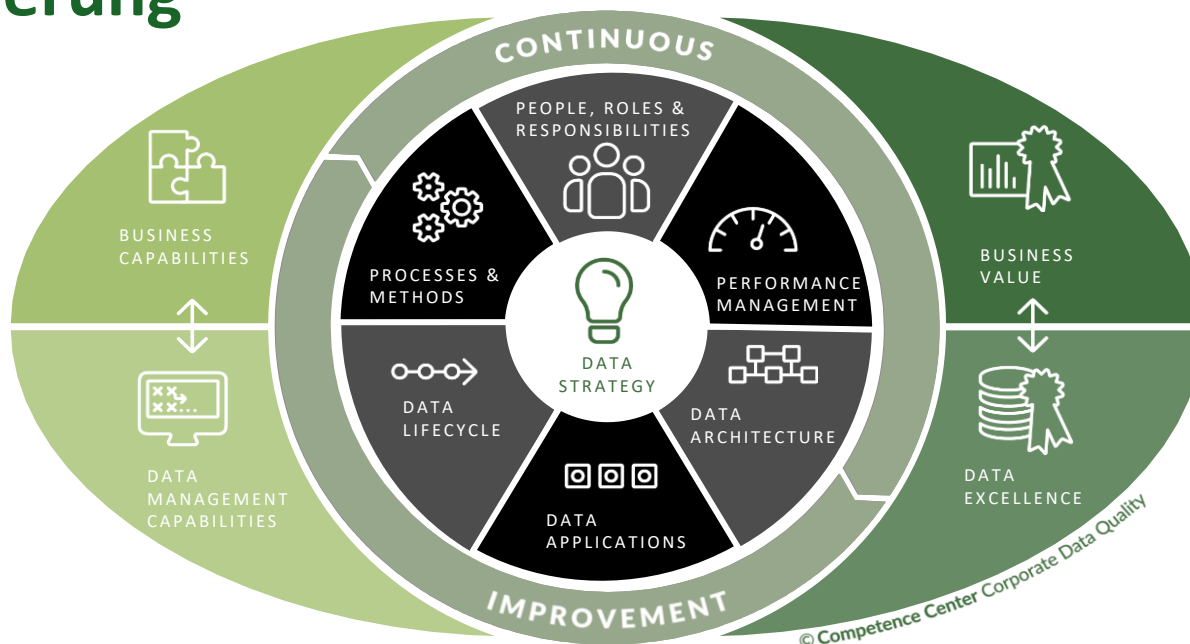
erung

CONTINUOUS

PEOPLE, ROLES & RESPONSIBILITIES

BUSINESS CAPABILITIES

PROCESSES & METHODS

PERFORMANCE MANAGEMENT

BUSINESS VALUE

DATA STRATEGY

DATA LIFECYCLE

DATA ARCHITECTURE

DATA MANAGEMENT CAPABILITIES

DATA APPLICATIONS

DATA EXCELLENCE

IMPROVEMENT

© Competence Center Corporate Data Quality